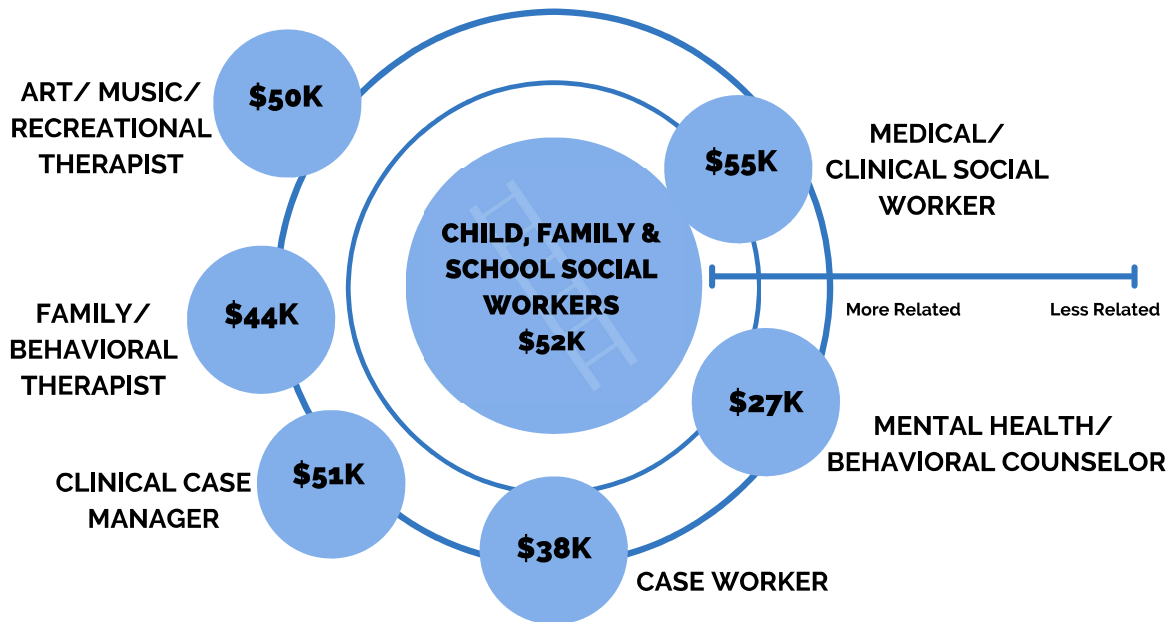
ART/ MUSIC/ RECREATIONAL THERAPIST

$50K

$55K

MEDICAL/ CLINICAL SOCIAL WORKER

CHILD, FAMILY & SCHOOL SOCIAL WORKERS $52K

FAMILY/ BEHAVIORAL THERAPIST

$44K

More Related

Less Related

$27K

MENTAL HEALTH/ BEHAVIORAL COUNSELOR

CLINICAL CASE MANAGER

$51K

$38K

CASE WORKER